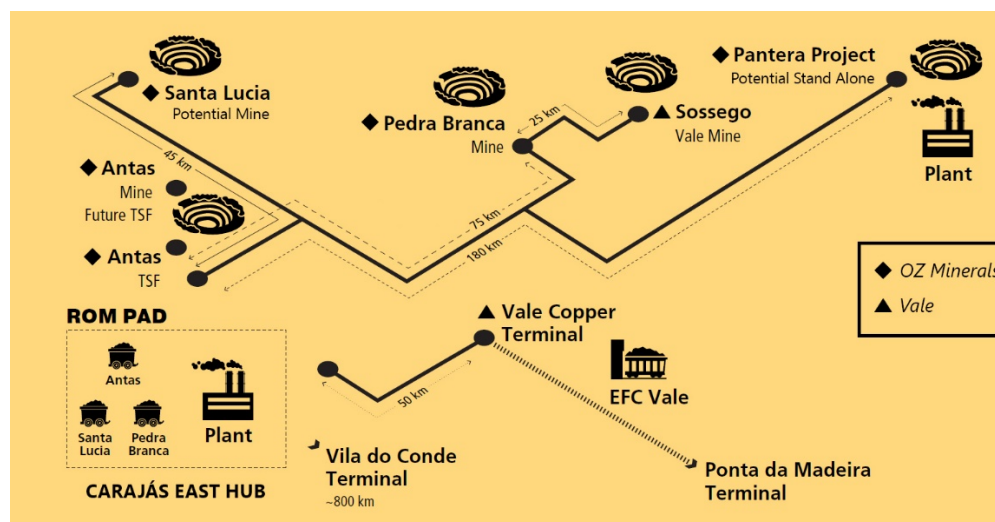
◆ Santa Lucia
Potential Mine

◆ Pantera Project
Potential Stand Alone

◆ Pedra Branca
Mine

▲ Sossego
Vale Mine

25 km

45 km

◆ Antas
Mine
Future TSF

◆ Antas
TSF

75 km

180 km

Plant

◆ OZ Minerals
▲ Vale

ROM PAD
Antas
Santa Lucia
Pedra Branca
Plant

CARAJÁS EAST HUB

▲ Vale Copper Terminal

50 km

EFC Vale

Vila do Conde Terminal
~800 km

Ponta da Madeira Terminal